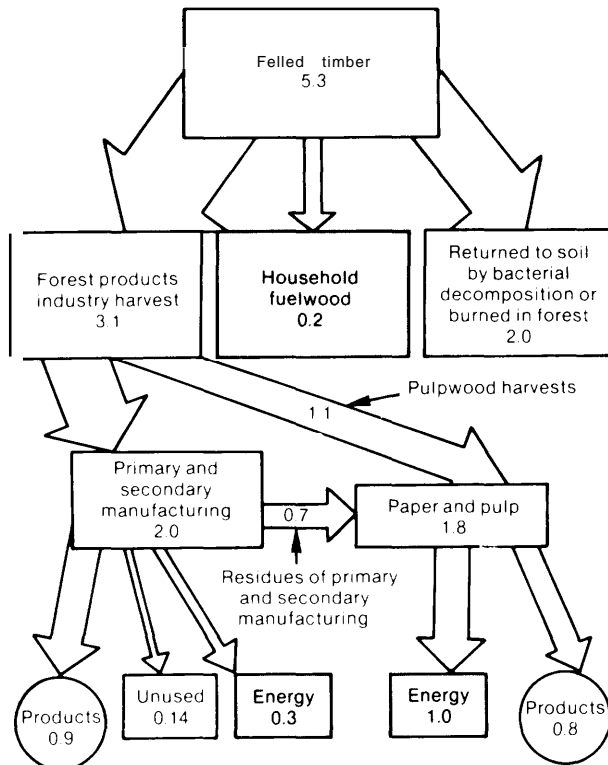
Felled timber
5.3

Forest products industry harvest
3.1

Household fuelwood
0.2

Returned to soil by bacterial decomposition or burned in forest
2.0

Pulpwood harvests

1.1

Primary and secondary manufacturing
2.0

0.7

Paper and pulp
1.8

Residues of primary and secondary manufacturing

Products
0.9

Unused
0.14

Energy
0.3

Energy
1.0

Products
0.8